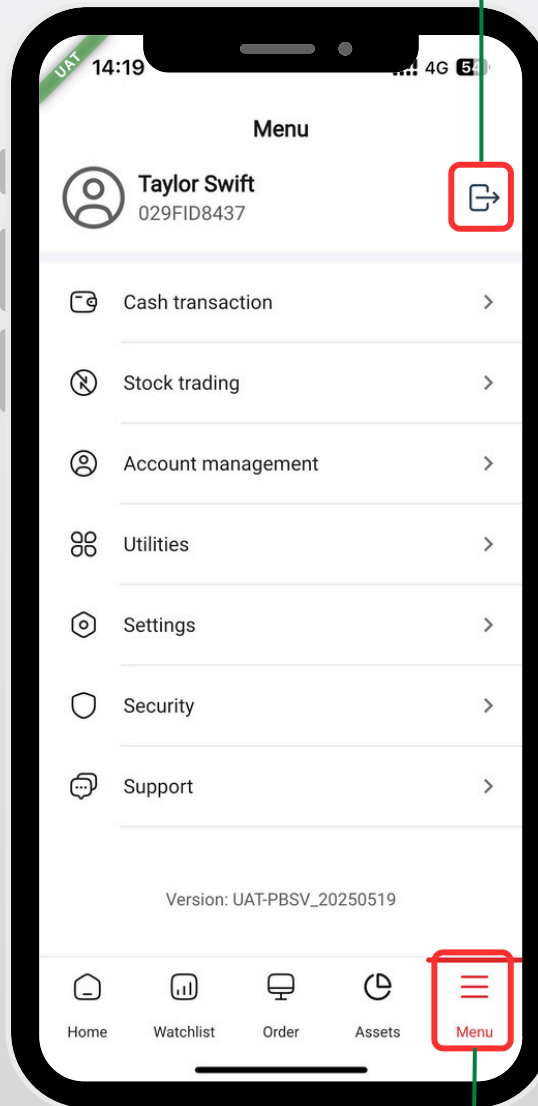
UAT
14:19
4G 54

Menu

Taylor Swift
029FID8437

Cash transaction

Stock trading

Account management

Utilities

Settings

Security

Support

Version: UAT-PBSV_20250519

Home
Watchlist
Order
Assets
Menu